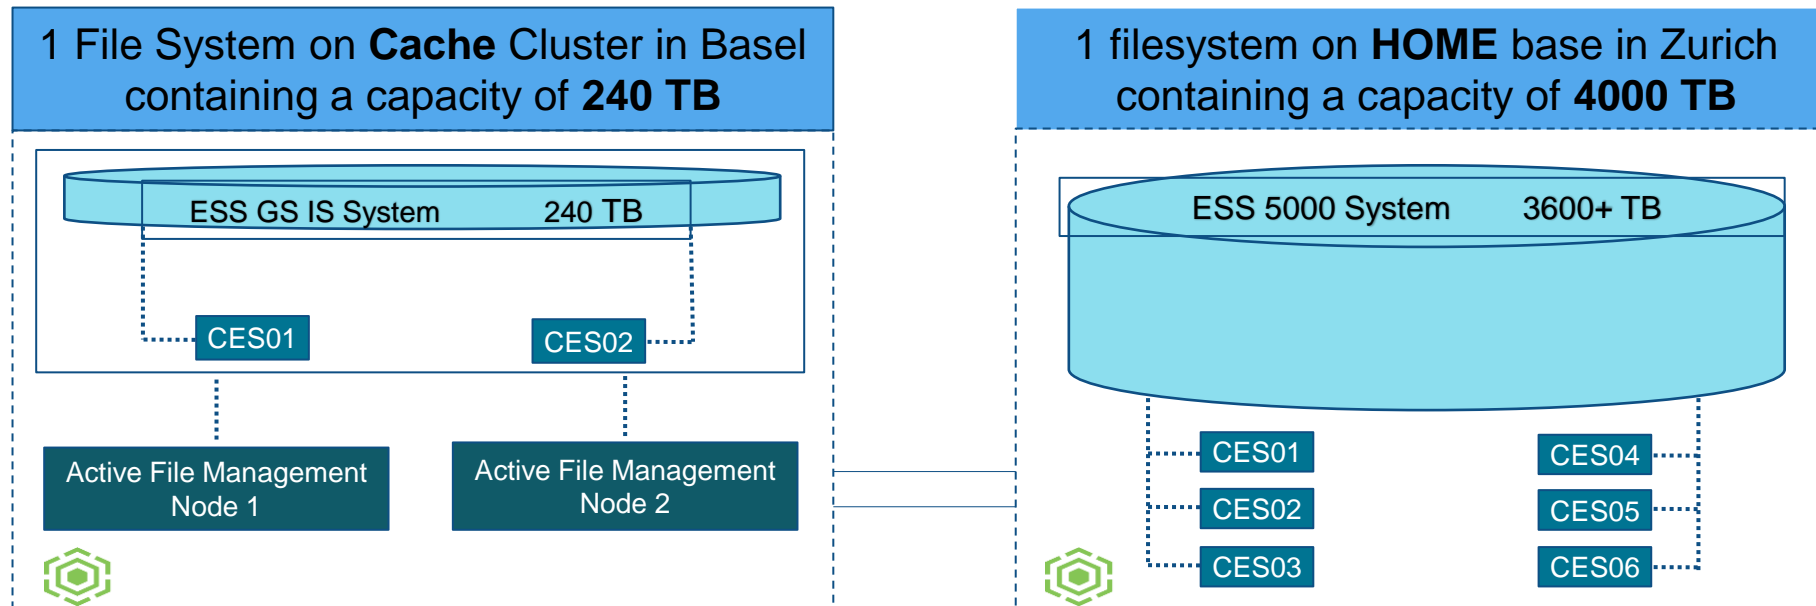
1 File System on **Cache** Cluster in Basel containing a capacity of **240 TB**

ESS GS IS System 240 TB

CES01

CES02

Active File Management Node 1

Active File Management Node 2

1 filesystem on **HOME** base in Zurich containing a capacity of **4000 TB**

ESS 5000 System 3600+ TB

CES01

CES02

CES03

CES04

CES05

CES06